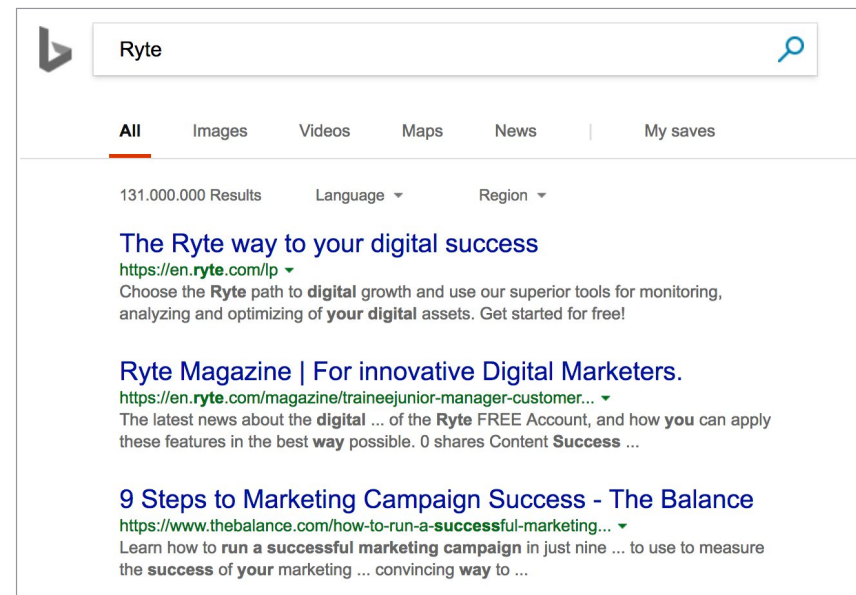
Ryte

All Images Videos Maps News | My saves

131.000.000 Results Language Region

The Ryte way to your digital success
https://en.ryte.com/lp
Choose the Ryte path to digital growth and use our superior tools for monitoring, analyzing and optimizing of your digital assets. Get started for free!

Ryte Magazine | For innovative Digital Marketers.
https://en.ryte.com/magazine/traineejunior-manager-customer...
The latest news about the digital ... of the Ryte FREE Account, and how you can apply these features in the best way possible. 0 shares Content Success ...

9 Steps to Marketing Campaign Success - The Balance
https://www.thebalance.com/how-to-run-a-successful-marketing...
Learn how to run a successful marketing campaign in just nine ... to use to measure the success of your marketing ... convincing way to ...